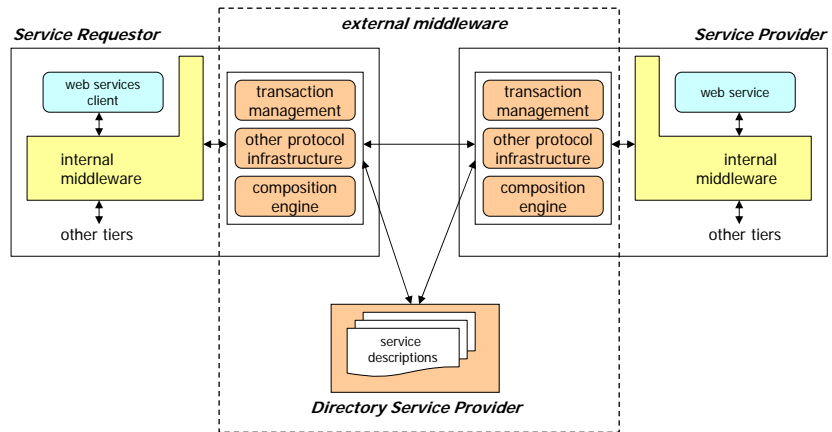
external middleware

Service Requestor

web services client

internal middleware

other tiers

transaction management

other protocol infrastructure

composition engine

transaction management

other protocol infrastructure

composition engine

Service Provider

web service

internal middleware

other tiers

service descriptions

Directory Service Provider